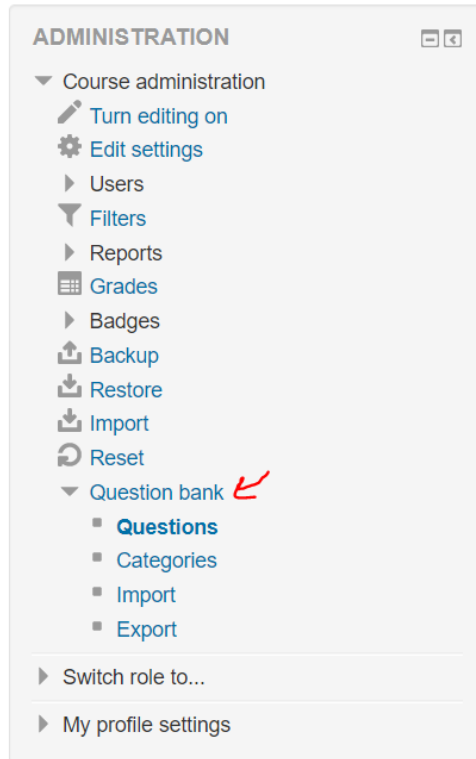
ADMINISTRATION

Course administration
Turn editing on
Edit settings
Users
Filters
Reports
Grades
Badges
Backup
Restore
Import
Reset
Question bank
Questions
Categories
Import
Export

Switch role to...

My profile settings